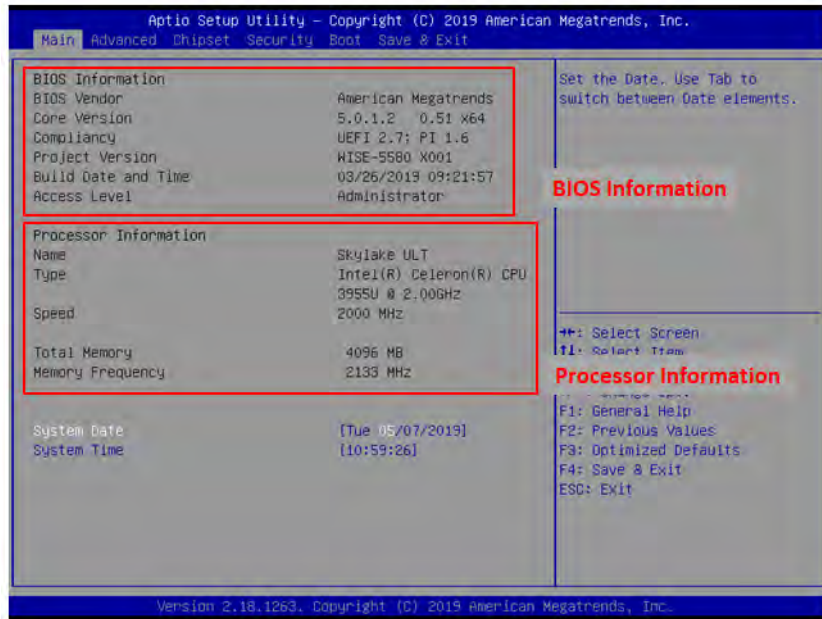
Aptio Setup Utility – Copyright (C) 2019 American Megatrends, Inc.
Main Advanced Chipset Security Boot Save & Exit

BIOS Information
BIOS Vendor American Megatrends
Core Version 5.0.1.2 0.51 x64
Compliancy UEFI 2.7; PI 1.6
Project Version WISE-5580 X001
Build Date and Time 03/26/2019 09:21:57
Access Level Administrator

Processor Information
Name Skylake ULT
Type Intel(R) Celeron(R) CPU 3955U @ 2.00GHz
Speed 2000 MHz

Total Memory 4096 MB
Memory Frequency 2133 MHz

System Date [Tue 05/07/2019]
System Time [10:59:26]

Set the Date. Use Tab to switch between Date elements.

BIOS Information

→←: Select Screen
↑↓: Select Item
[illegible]

Processor Information

F1: General Help
F2: Previous Values
F3: Optimized Defaults
F4: Save & Exit
ESC: Exit

Version 2.18.1263. Copyright (C) 2019 American Megatrends, Inc.